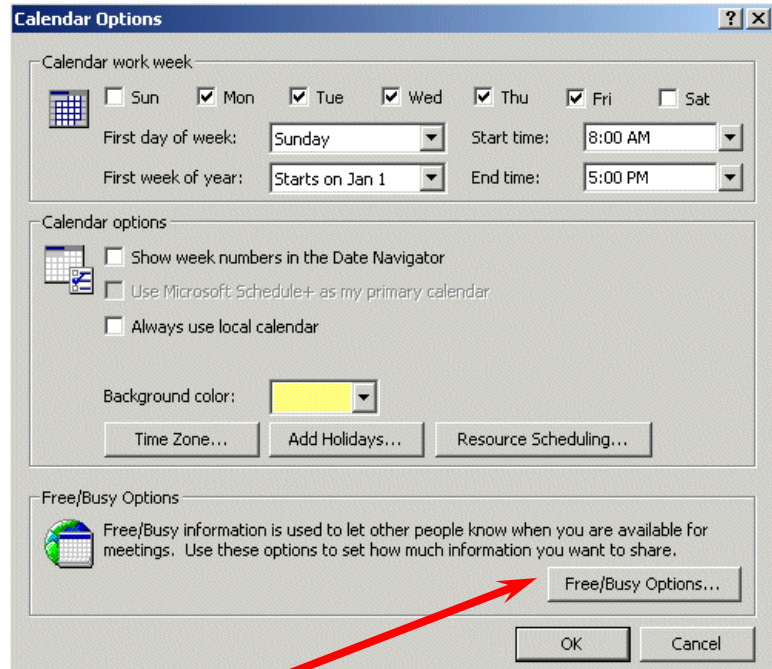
Calendar Options

?
X

Calendar work week

Sun
Mon
Tue
Wed
Thu
Fri
Sat

First day of week: Sunday
Start time: 8:00 AM

First week of year: Starts on Jan 1
End time: 5:00 PM

Calendar options

Show week numbers in the Date Navigator

Use Microsoft Schedule+ as my primary calendar

Always use local calendar

Background color:

Time Zone...
Add Holidays...
Resource Scheduling...

Free/Busy Options

Free/Busy information is used to let other people know when you are available for meetings. Use these options to set how much information you want to share.

Free/Busy Options...

OK
Cancel